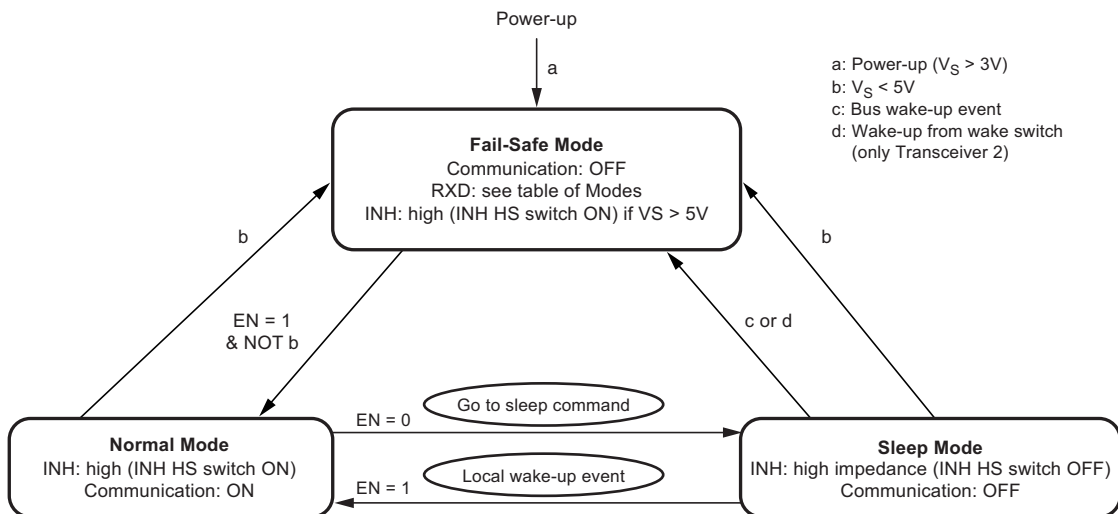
Power-up

a

a: Power-up ($V_S$ > 3V)
b: $V_S$ < 5V
c: Bus wake-up event
d: Wake-up from wake switch (only Transceiver 2)

**Fail-Safe Mode**
Communication: OFF
RXD: see table of Modes
INH: high (INH HS switch ON) if VS > 5V

b

b

EN = 1
& NOT b

c or d

EN = 0

Go to sleep command

**Normal Mode**
INH: high (INH HS switch ON)
Communication: ON

Local wake-up event

EN = 1

**Sleep Mode**
INH: high impedance (INH HS switch OFF)
Communication: OFF